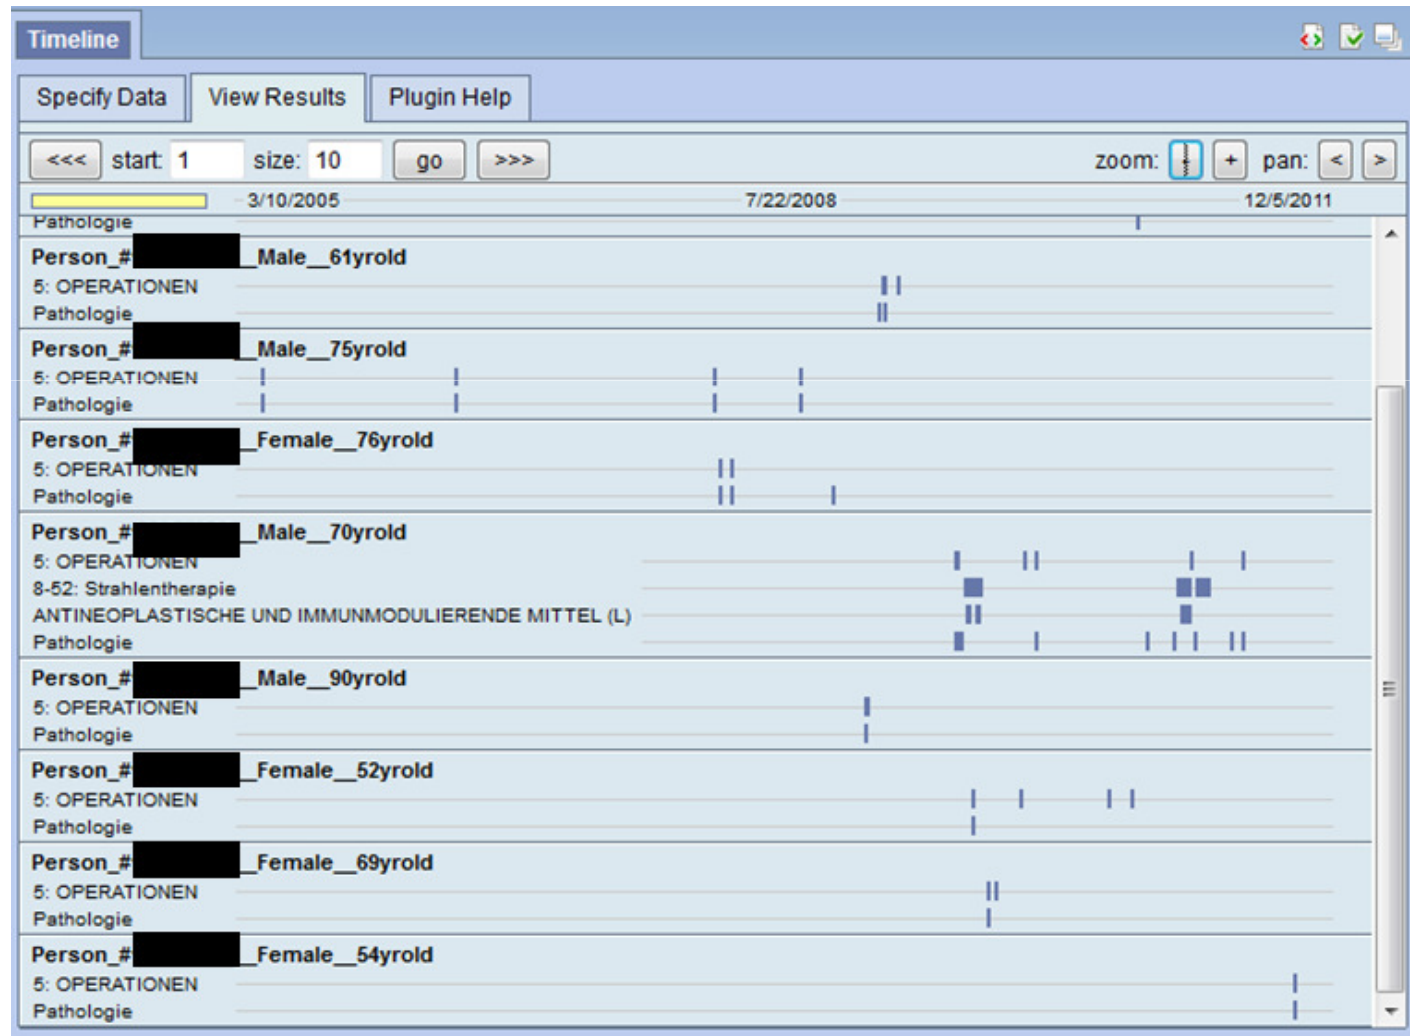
Timeline

Specify Data | View Results | Plugin Help

<<< start: 1 size: 10 go >>> zoom: + pan: < >

3/10/2005 7/22/2008 12/5/2011

Pathologie

Person_#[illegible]_Male__61yrold
5: OPERATIONEN
Pathologie

Person_#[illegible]_Male__75yrold
5: OPERATIONEN
Pathologie

Person_#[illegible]_Female__76yrold
5: OPERATIONEN
Pathologie

Person_#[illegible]_Male__70yrold
5: OPERATIONEN
8-52: Strahlentherapie
ANTINEOPLASTISCHE UND IMMUNMODULIERENDE MITTEL (L)
Pathologie

Person_#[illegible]_Male__90yrold
5: OPERATIONEN
Pathologie

Person_#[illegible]_Female__52yrold
5: OPERATIONEN
Pathologie

Person_#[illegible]_Female__69yrold
5: OPERATIONEN
Pathologie

Person_#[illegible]_Female__54yrold
5: OPERATIONEN
Pathologie